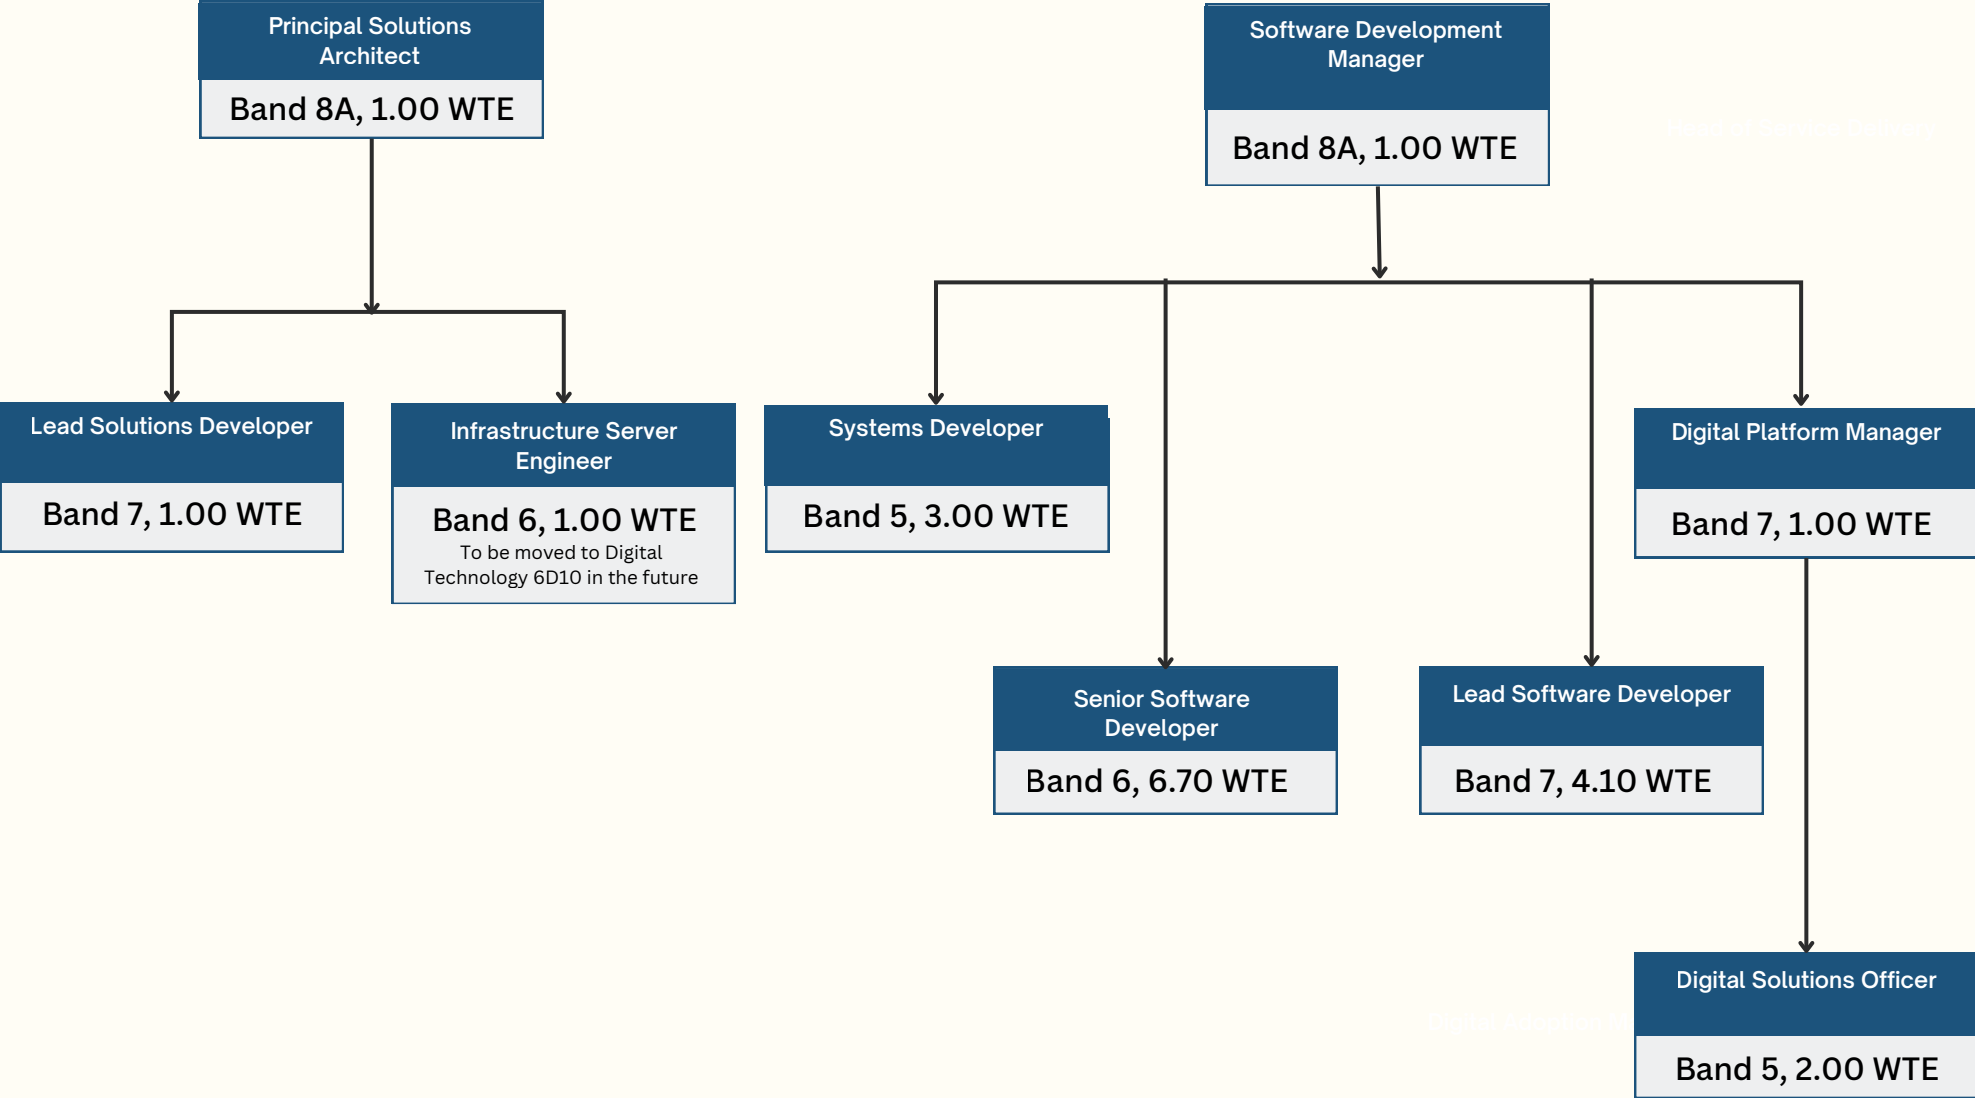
Principal Solutions Architect

Band 8A, 1.00 WTE

Lead Solutions Developer

Band 7, 1.00 WTE

Infrastructure Server Engineer

Band 6, 1.00 WTE
To be moved to Digital Technology 6D10 in the future

Software Development Manager

Band 8A, 1.00 WTE

Systems Developer

Band 5, 3.00 WTE

Senior Software Developer

Band 6, 6.70 WTE

Lead Software Developer

Band 7, 4.10 WTE

Digital Platform Manager

Band 7, 1.00 WTE

Digital Solutions Officer

Band 5, 2.00 WTE